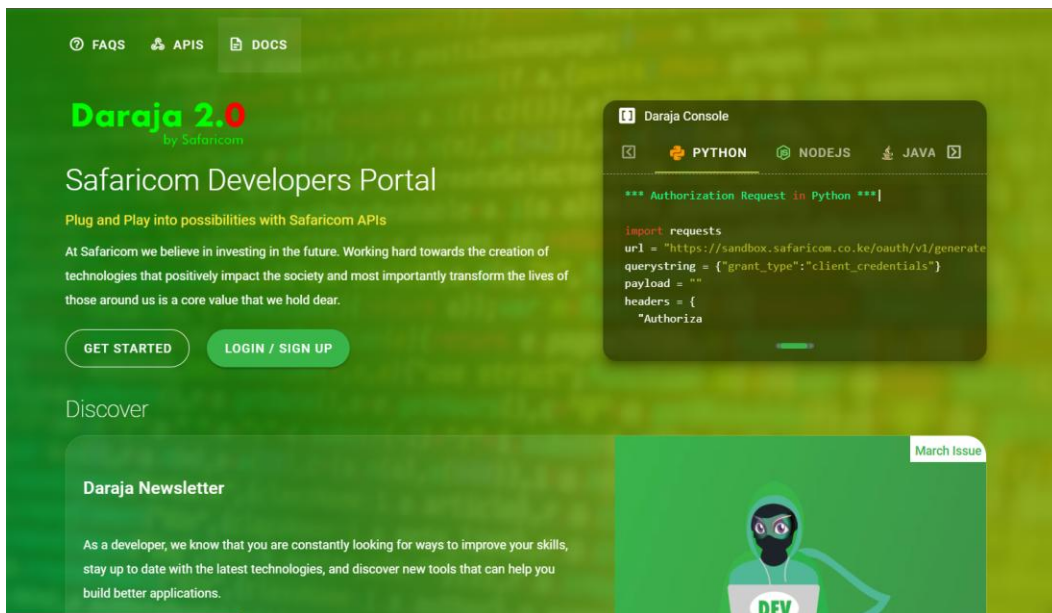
FAQS APIS DOCS

Daraja 2.0
by Safaricom

Safaricom Developers Portal

Plug and Play into possibilities with Safaricom APIs

At Safaricom we believe in investing in the future. Working hard towards the creation of technologies that positively impact the society and most importantly transform the lives of those around us is a core value that we hold dear.

GET STARTED LOGIN / SIGN UP

Daraja Console

PYTHON NODEJS JAVA

*** Authorization Request in Python ***

import requests
url = "https://sandbox.safaricom.co.ke/oauth/v1/generate
querystring = {"grant_type":"client_credentials"}
payload = ""
headers = {
"Authoriza

Discover

Daraja Newsletter

As a developer, we know that you are constantly looking for ways to improve your skills, stay up to date with the latest technologies, and discover new tools that can help you build better applications.

March Issue

DEV